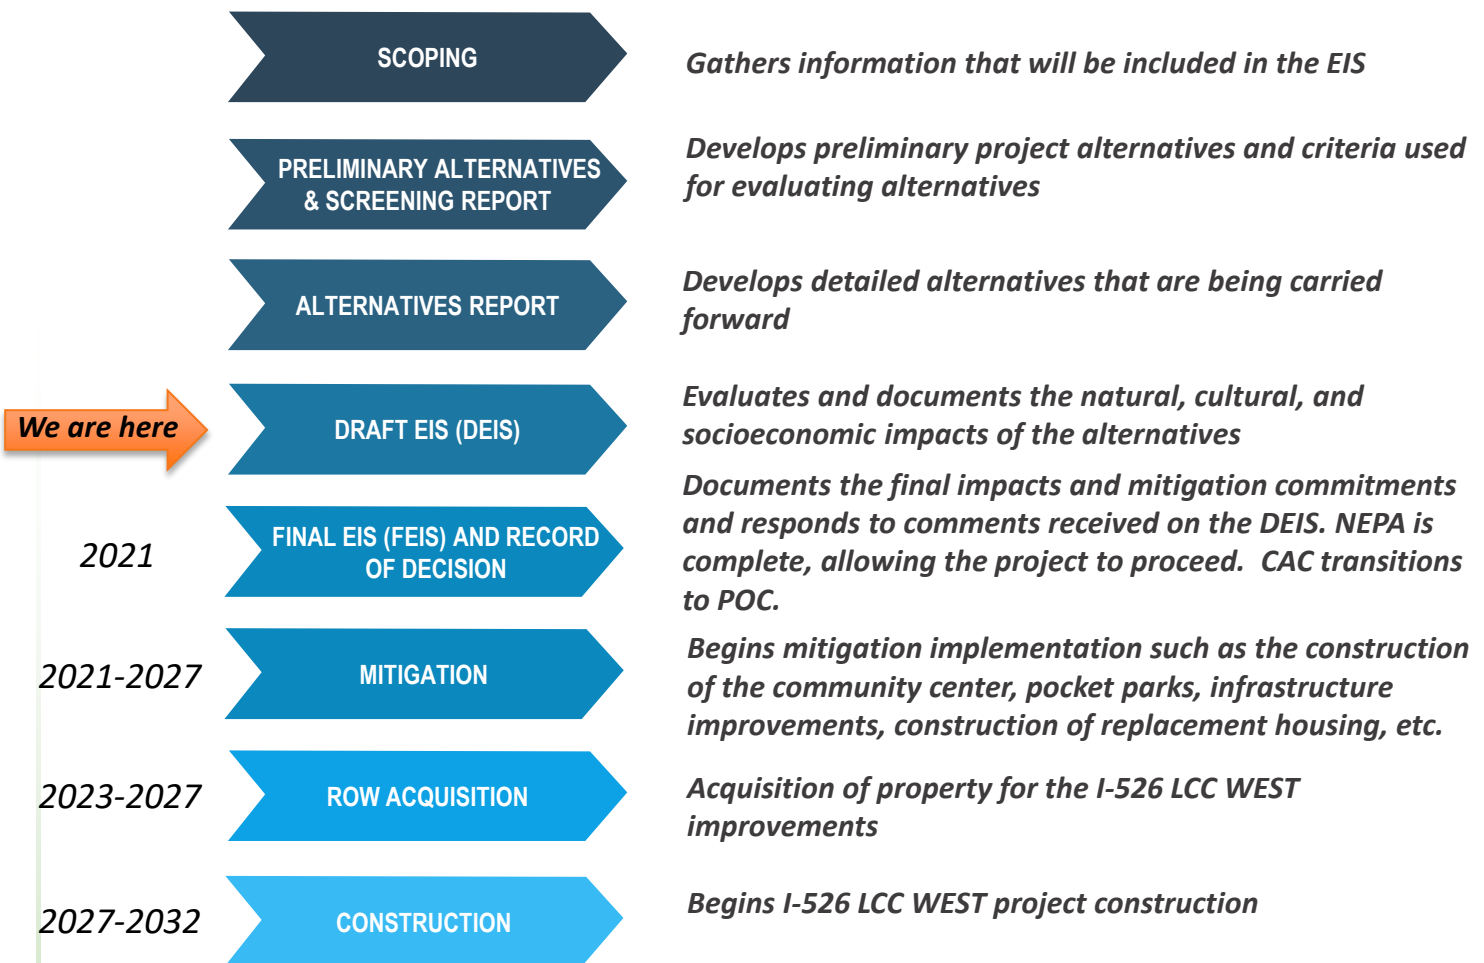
SCOPING

Gathers information that will be included in the EIS

PRELIMINARY ALTERNATIVES & SCREENING REPORT

Develops preliminary project alternatives and criteria used for evaluating alternatives

ALTERNATIVES REPORT

Develops detailed alternatives that are being carried forward

We are here

DRAFT EIS (DEIS)

Evaluates and documents the natural, cultural, and socioeconomic impacts of the alternatives

2021

FINAL EIS (FEIS) AND RECORD OF DECISION

Documents the final impacts and mitigation commitments and responds to comments received on the DEIS. NEPA is complete, allowing the project to proceed. CAC transitions to POC.

2021-2027

MITIGATION

Begins mitigation implementation such as the construction of the community center, pocket parks, infrastructure improvements, construction of replacement housing, etc.

2023-2027

ROW ACQUISITION

Acquisition of property for the I-526 LCC WEST improvements

2027-2032

CONSTRUCTION

Begins I-526 LCC WEST project construction